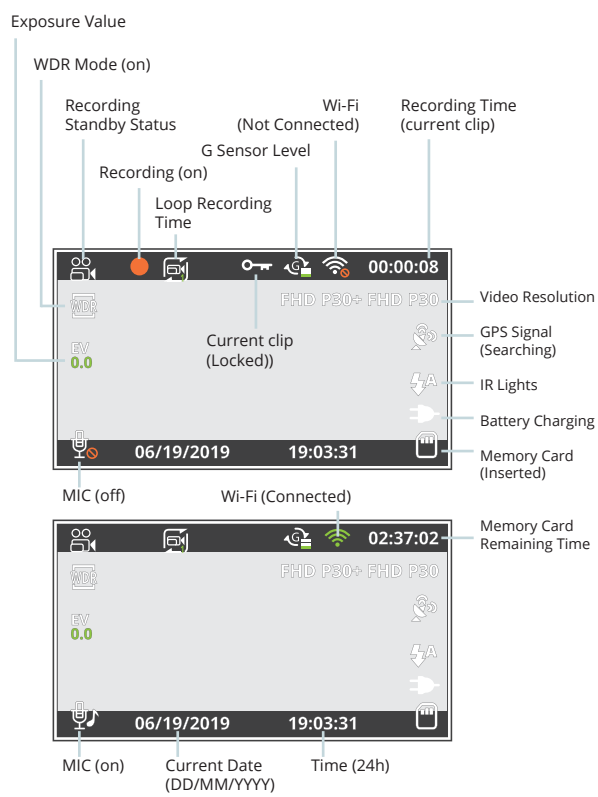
Exposure Value

WDR Mode (on)

Recording Standby Status

Recording (on)

Loop Recording Time

G Sensor Level

Wi-Fi (Not Connected)

Recording Time (current clip)

00:00:08

WDR

FHD P30+ FHD P30

Video Resolution

EV
0.0

Current clip (Locked))

GPS Signal (Searching)

IR Lights

Battery Charging

06/19/2019

19:03:31

Memory Card (Inserted)

MIC (off)

Wi-Fi (Connected)

Memory Card Remaining Time

02:37:02

WDR

FHD P30+ FHD P30

EV
0.0

06/19/2019

19:03:31

MIC (on)

Current Date (DD/MM/YYYY)

Time (24h)